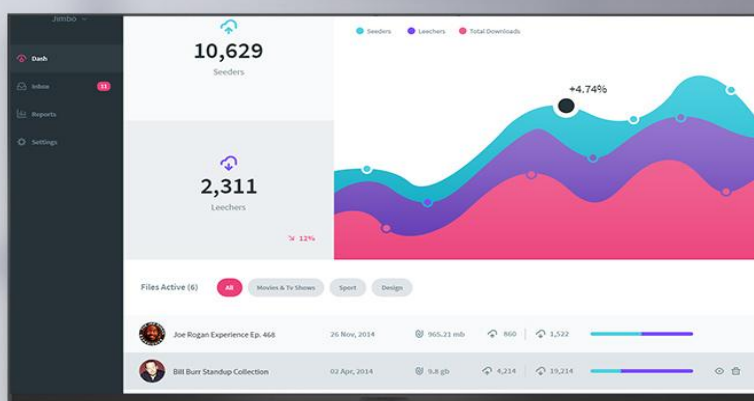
Jimbo

Dash

Inbox 11

Reports

Settings

10,629

Seeders

2,311

Leechers

12%

Seeders Leechers Total Downloads

+4.74%

Files Active (6)

All

Movies & Tv Shows

Sport

Design

| | | | | |
|---|---|---|---|---|
| Joe Rogan Experience Ep. 468 | 26 Nov, 2014 | 965.21 mb | 860 | 1,522 |
| Bill Burr Standup Collection | 02 Apr, 2014 | 9.8 gb | 4,214 | 19,214 |